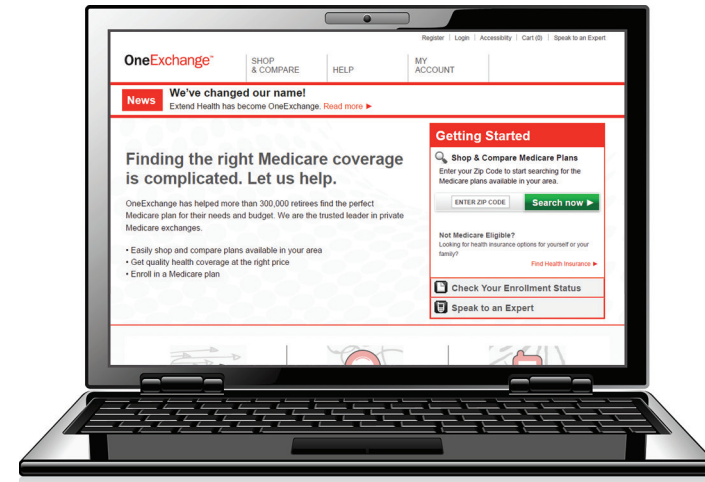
Register | Login | Accessibility | Cart (0) | Speak to an Expert

OneExchange™

SHOP & COMPARE

HELP

MY ACCOUNT

News

We've changed our name!

Extend Health has become OneExchange. Read more ►

Finding the right Medicare coverage is complicated. Let us help.

OneExchange has helped more than 300,000 retirees find the perfect Medicare plan for their needs and budget. We are the trusted leader in private Medicare exchanges.

• Easily shop and compare plans available in your area
• Get quality health coverage at the right price
• Enroll in a Medicare plan

Getting Started

Shop & Compare Medicare Plans

Enter your Zip Code to start searching for the Medicare plans available in your area.

ENTER ZIP CODE

Search now ►

Not Medicare Eligible?

Looking for health insurance options for yourself or your family?

Find Health Insurance ►

Check Your Enrollment Status

Speak to an Expert